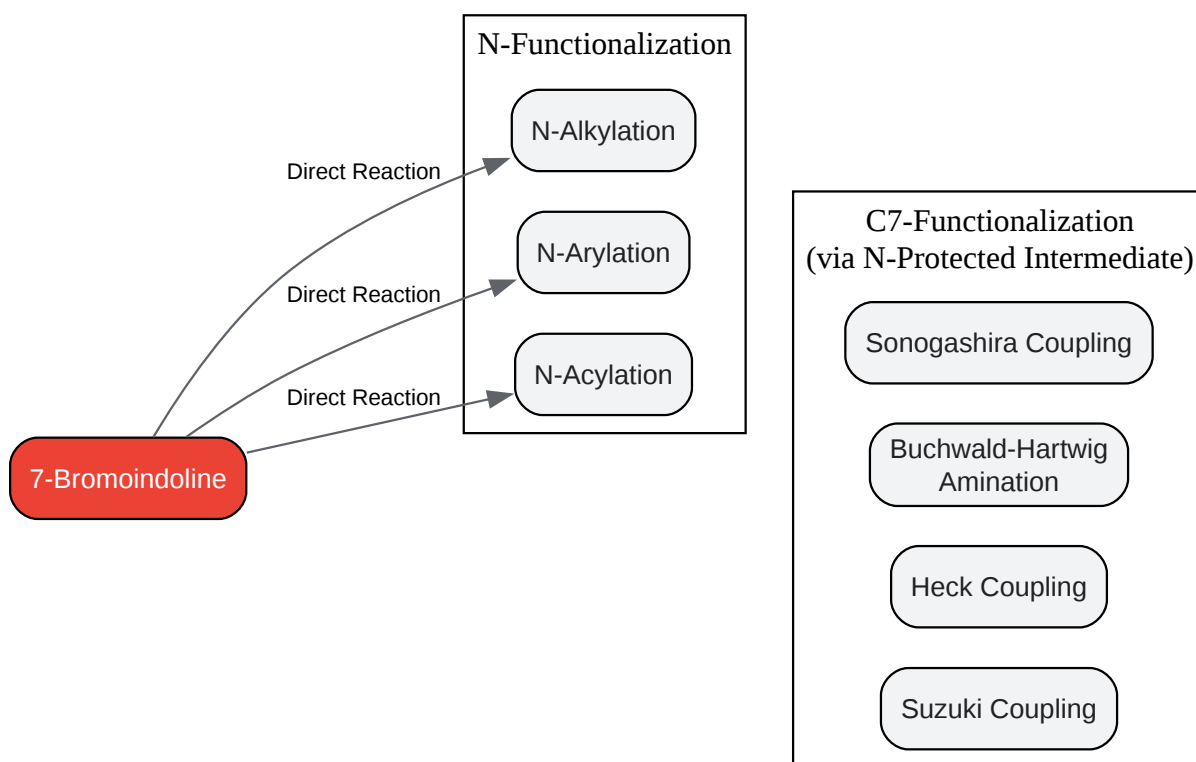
N-Functionalization

N-Alkylation

N-Arylation

N-Acylation

Direct Reaction

Direct Reaction

Direct Reaction

7-Bromoindoline

C7-Functionalization
(via N-Protected Intermediate)

Sonogashira Coupling

Buchwald-Hartwig Amination

Heck Coupling

Suzuki Coupling